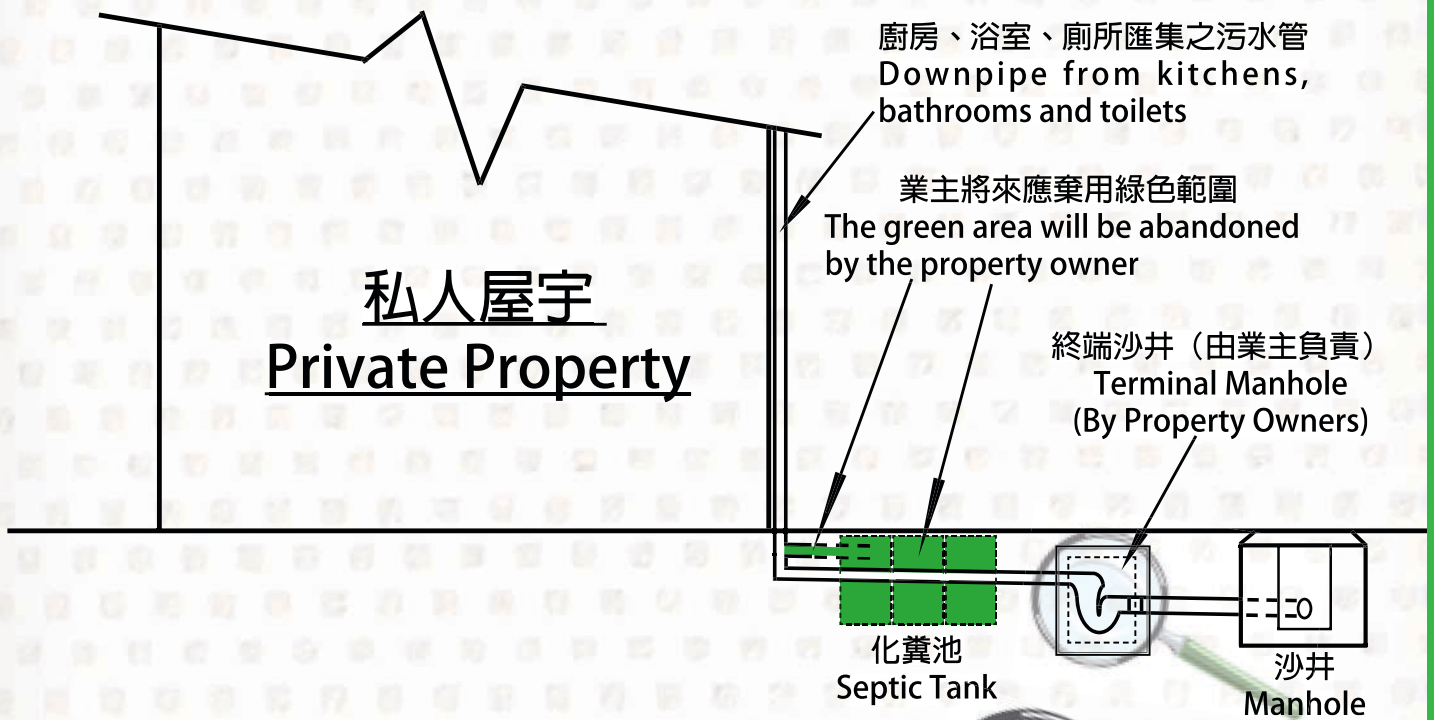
廚房、浴室、廁所匯集之污水管
Downpipe from kitchens, bathrooms and toilets

業主將來應棄用綠色範圍
The green area will be abandoned by the property owner

私人屋宇
Private Property

終端沙井（由業主負責）
Terminal Manhole
(By Property Owners)

化糞池
Septic Tank

沙井
Manhole